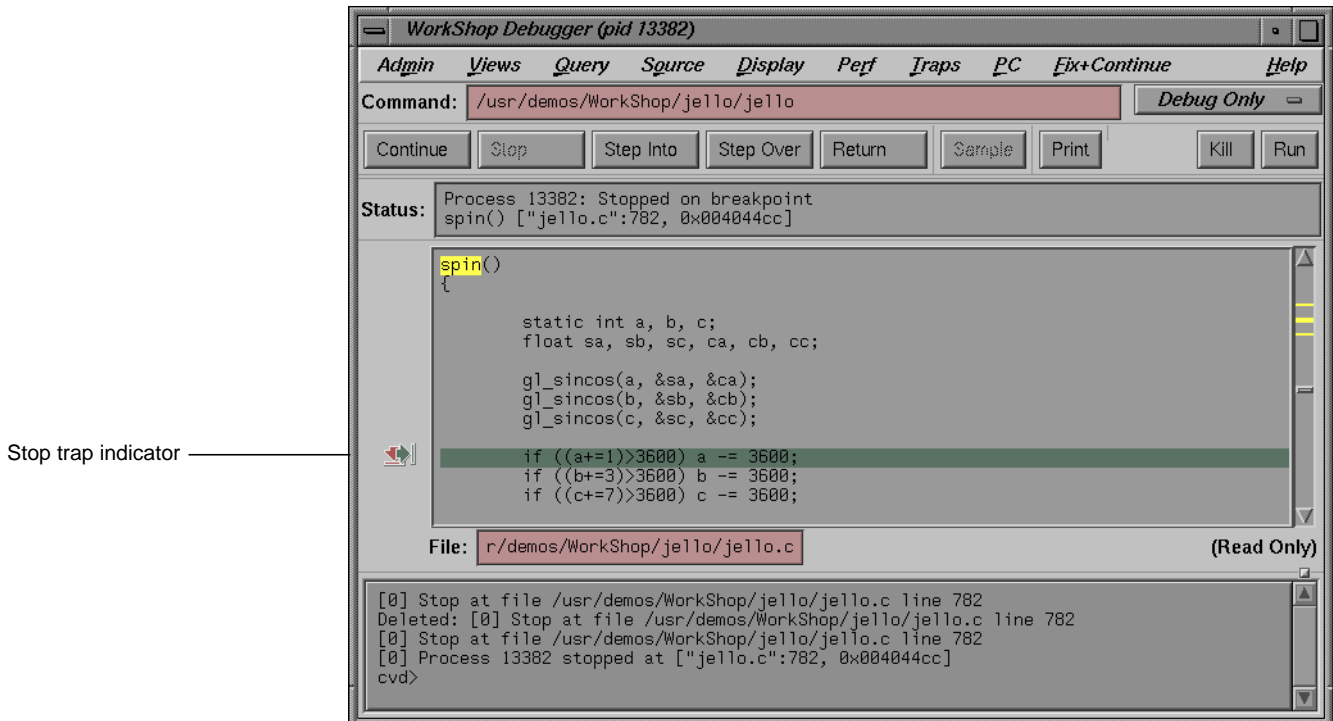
WorkShop Debugger (pid 13382)

Admin Views Query Source Display Perf Traps PC Fix+Continue Help

Command: /usr/demos/WorkShop/jello/jello

Debug Only

Continue Stop Step Into Step Over Return Sample Print Kill Run

Status: Process 13382: Stopped on breakpoint
spin() ["jello.c":782, 0x004044cc]

spin()
{

static int a, b, c;
float sa, sb, sc, ca, cb, cc;

gl_sincos(a, &sa, &ca);
gl_sincos(b, &sb, &cb);
gl_sincos(c, &sc, &cc);

if ((a+=1)>3600) a -= 3600;
if ((b+=3)>3600) b -= 3600;
if ((c+=7)>3600) c -= 3600;

Stop trap indicator

File: r/demos/WorkShop/jello/jello.c

(Read Only)

[0] Stop at file /usr/demos/WorkShop/jello/jello.c line 782
Deleted: [0] Stop at file /usr/demos/WorkShop/jello/jello.c line 782
[0] Stop at file /usr/demos/WorkShop/jello/jello.c line 782
[0] Process 13382 stopped at ["jello.c":782, 0x004044cc]
cvd>